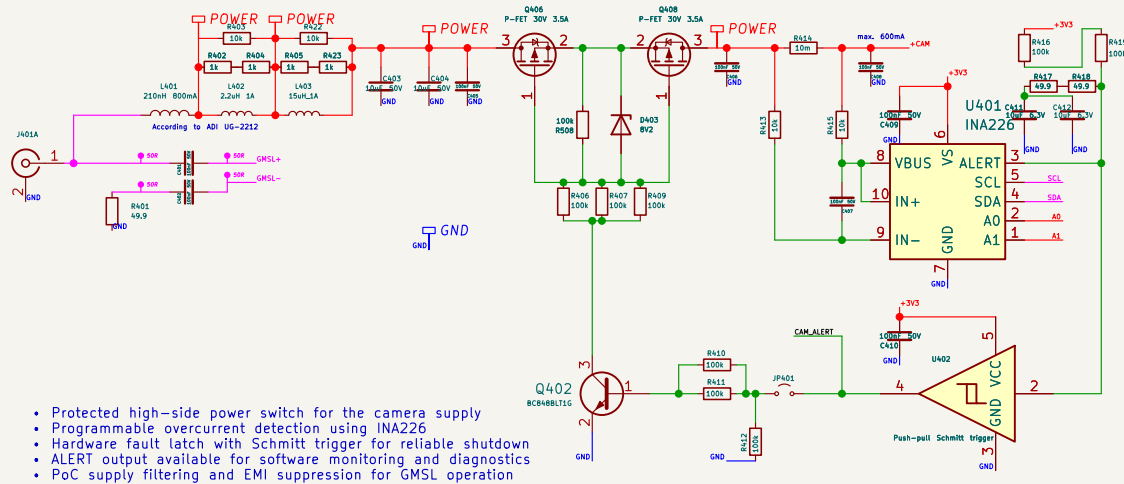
POWER POWER POWER POWER

R403 10k
R422 10k
R402 1k
R404 1k
R405 1k
R423 1k
L401 210nH 800mA
L402 2.2uH 1A
L403 15uH_1A
According to ADI UG-2212
C403 10uF 50V GND
C404 10uF 50V GND
C405 100nF 50V GND

J401A
1
2
GND
50R
50R
50R
50R
GMSL+
GMSL-
R401 49.9
GND

GND
GND

Q406 P-FET 30V 3.5A
3 2 1
Q408 P-FET 30V 3.5A
2 3 1
100k R508
D403 8V2
R406 100k
R407 100k
R409 100k

C406 100nF 50V
R414 10m
max. 600mA
+CAM
C408 100nF 50V
R413 10k
R415 10k
C407 100nF 50V

+3V3
R416 100k
R419 100k
R417 49.9
R418 49.9
C411 10uF 6.3V
C412 10uF 6.3V
GND GND
+3V3
C409 100nF 50V
GND
U401 INA226
6 VS
8 VBUS
10 IN+
9 IN−
GND 7
GND
ALERT 3
SCL 5
SDA 4
A0 2
A1 1
SCL
SDA
A0
A1

Q402 BC848BLT1G
3 1 2
GND
R410 100k
R411 100k
R412 100k
GND
JP401
CAM_ALERT
+3V3
C410 100nF 50V
GND
U402
4
5 VCC
GND 3
2
GND
Push-pull Schmitt trigger

• Protected high-side power switch for the camera supply
• Programmable overcurrent detection using INA226
• Hardware fault latch with Schmitt trigger for reliable shutdown
• ALERT output available for software monitoring and diagnostics
• PoC supply filtering and EMI suppression for GMSL operation